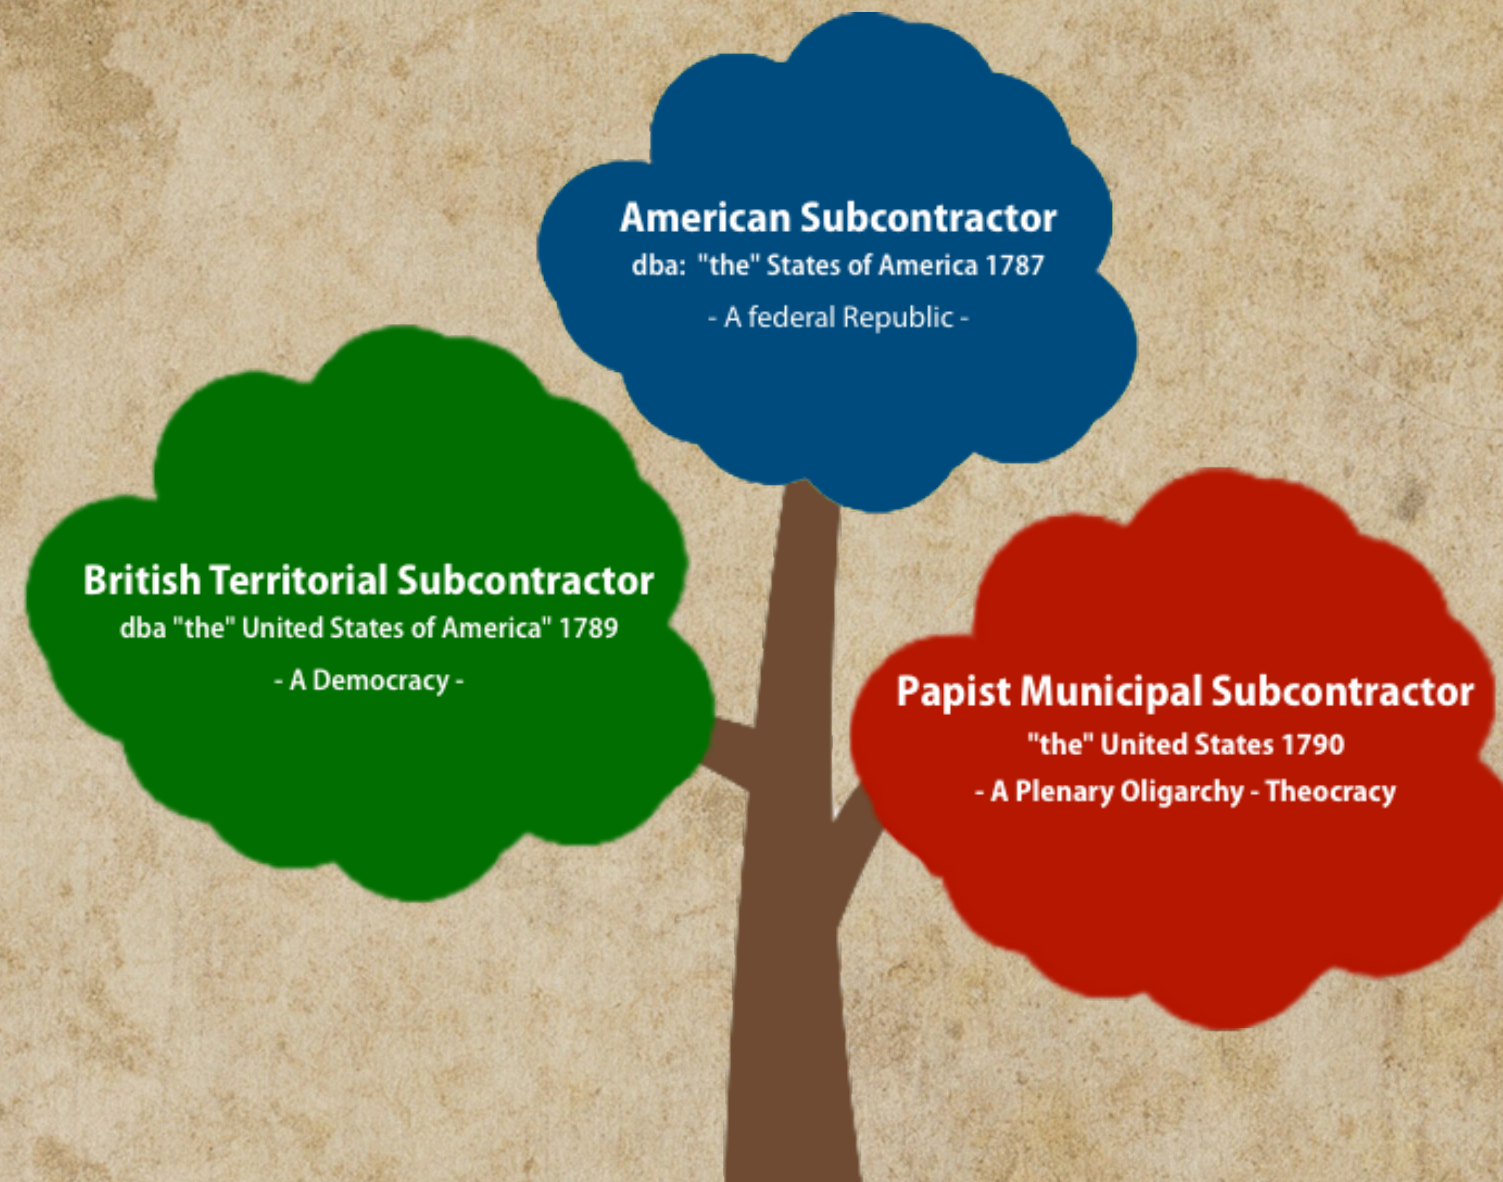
American Subcontractor
dba: "the" States of America 1787
- A federal Republic -

British Territorial Subcontractor
dba "the" United States of America" 1789
- A Democracy -

Papist Municipal Subcontractor
"the" United States 1790
- A Plenary Oligarchy - Theocracy